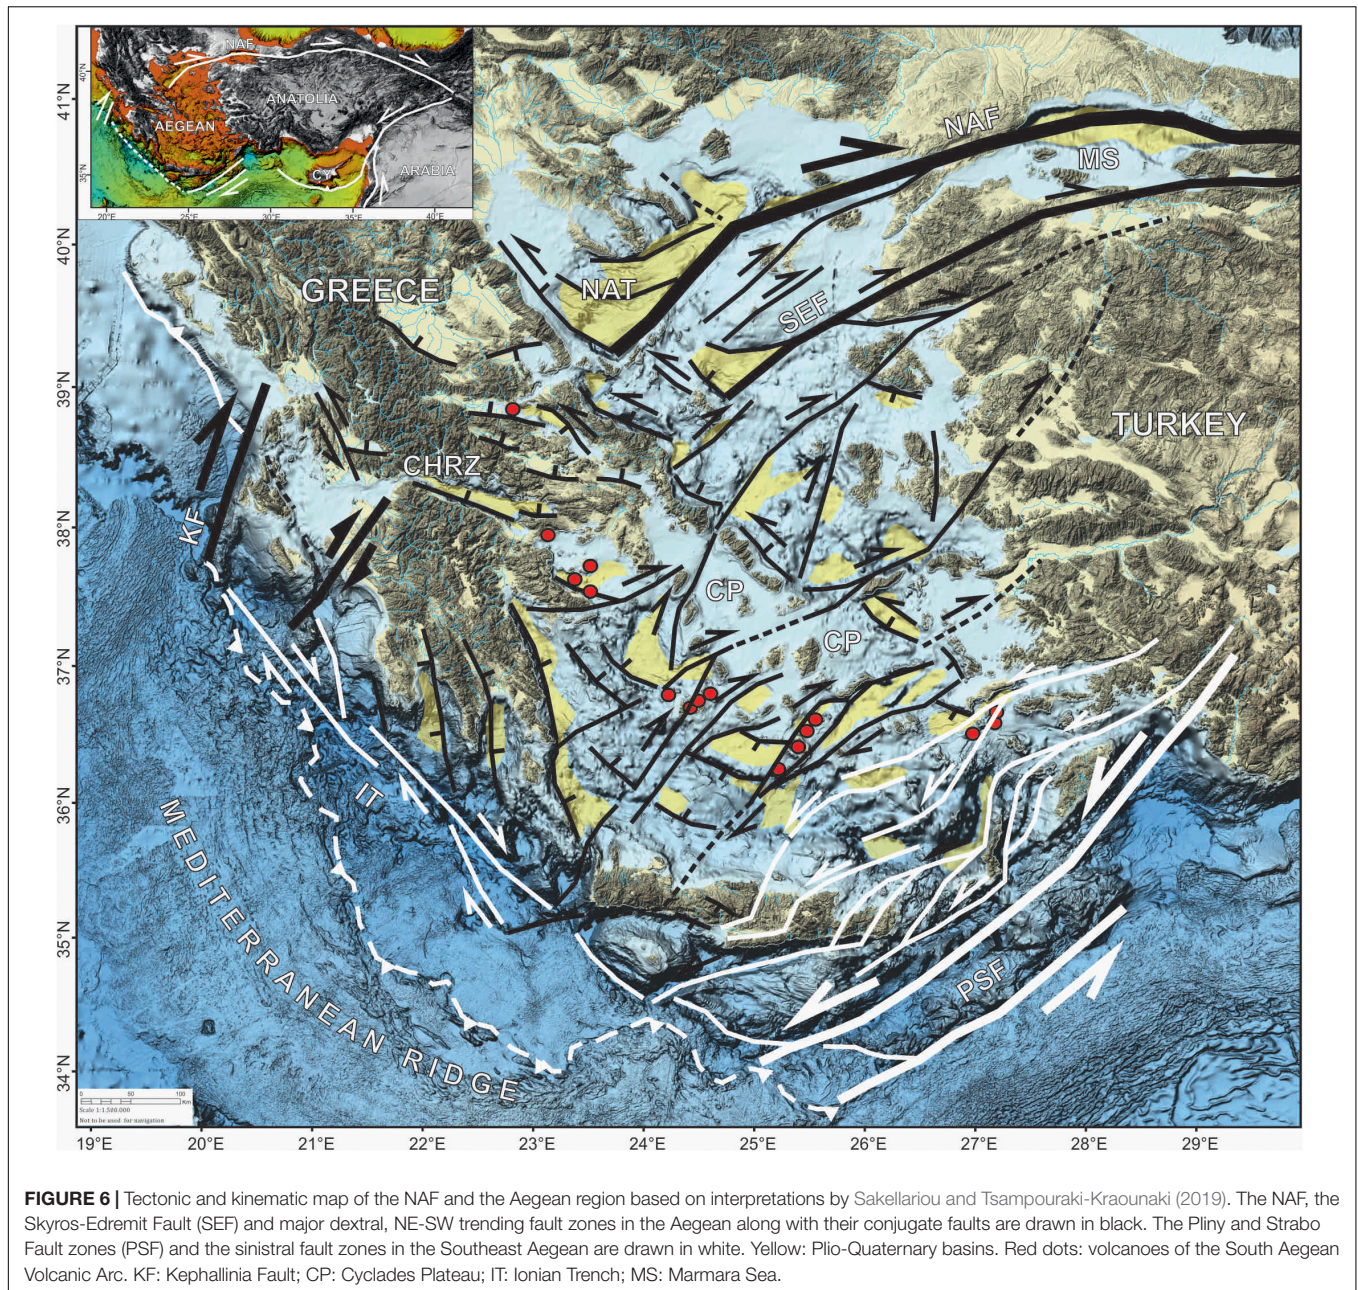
NAF
ANATOLIA
AEGEAN
ARABIA
CY
40°N
35°N
20°E
25°E
30°E
35°E
40°E

41°N
40°N
39°N
38°N
37°N
36°N
35°N
34°N

NAF
MS
NAT
SEF
GREECE
TURKEY
CHRZ
KF
CP
CP
IT
MEDITERRANEAN RIDGE
PSF

0 50 100 Km
Scale 1:1.500.000
Not to be used for navigation

19°E
20°E
21°E
22°E
23°E
24°E
25°E
26°E
27°E
28°E
29°E

**FIGURE 6 |** Tectonic and kinematic map of the NAF and the Aegean region based on interpretations by Sakellariou and Tsampouraki-Kraounaki (2019). The NAF, the Skyros-Edremit Fault (SEF) and major dextral, NE-SW trending fault zones in the Aegean along with their conjugate faults are drawn in black. The Pliny and Strabo Fault zones (PSF) and the sinistral fault zones in the Southeast Aegean are drawn in white. Yellow: Plio-Quaternary basins. Red dots: volcanoes of the South Aegean Volcanic Arc. KF: Kephallinia Fault; CP: Cyclades Plateau; IT: Ionian Trench; MS: Marmara Sea.